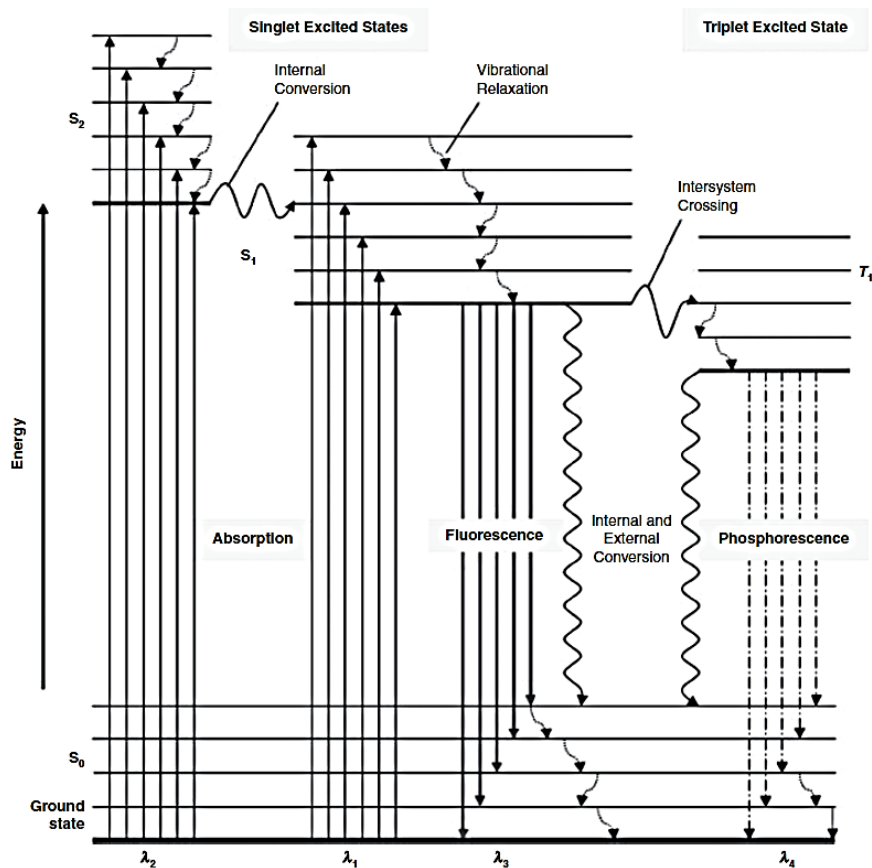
Singlet Excited States

Triplet Excited State

Internal Conversion

Vibrational Relaxation

$S_2$

Intersystem Crossing

$S_1$

$T_1$

Energy

Absorption

Fluorescence

Internal and External Conversion

Phosphorescence

$S_0$

Ground state

$\lambda_2$

$\lambda_1$

$\lambda_3$

$\lambda_4$